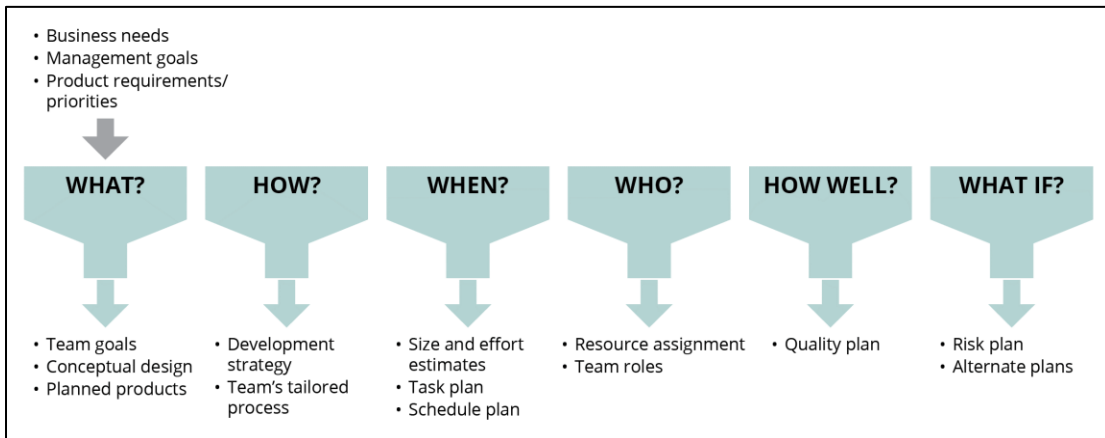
• Business needs
• Management goals
• Product requirements/ priorities

WHAT?

HOW?

WHEN?

WHO?

HOW WELL?

WHAT IF?

• Team goals
• Conceptual design
• Planned products

• Development strategy
• Team's tailored process

• Size and effort estimates
• Task plan
• Schedule plan

• Resource assignment
• Team roles

• Quality plan

• Risk plan
• Alternate plans